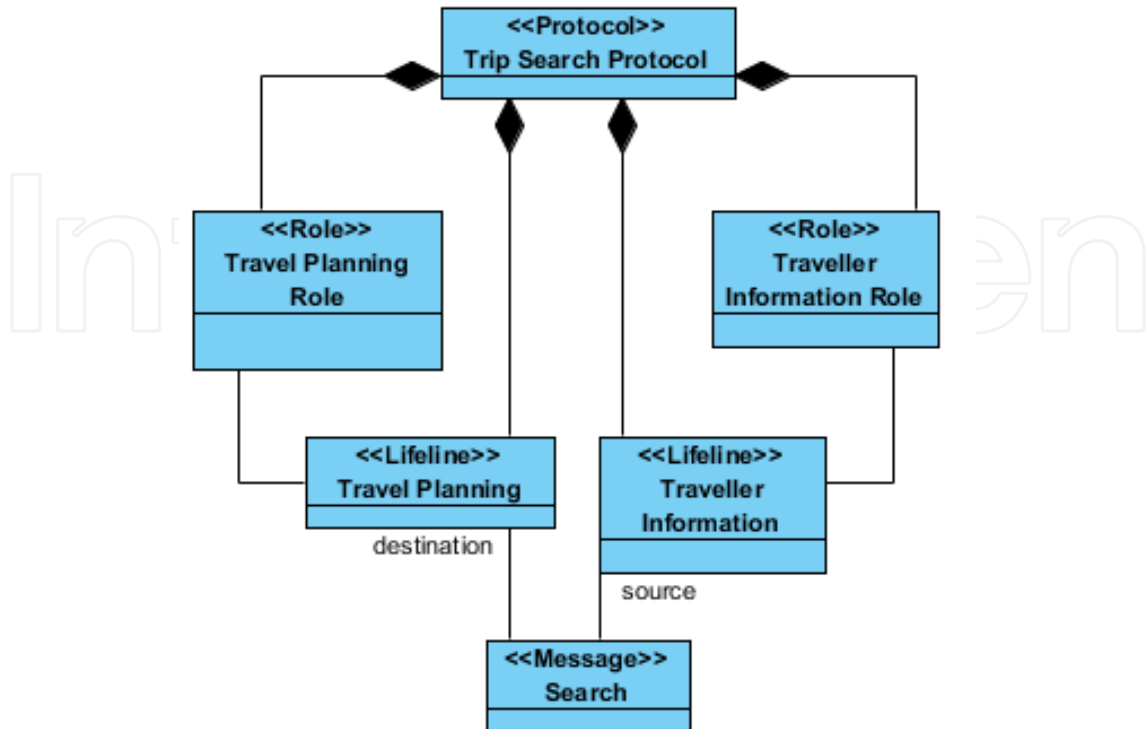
<<Protocol>>
Trip Search Protocol

<<Role>>
Travel Planning Role

<<Role>>
Traveller Information Role

<<Lifeline>>
Travel Planning

<<Lifeline>>
Traveller Information

destination

source

<<Message>>
Search